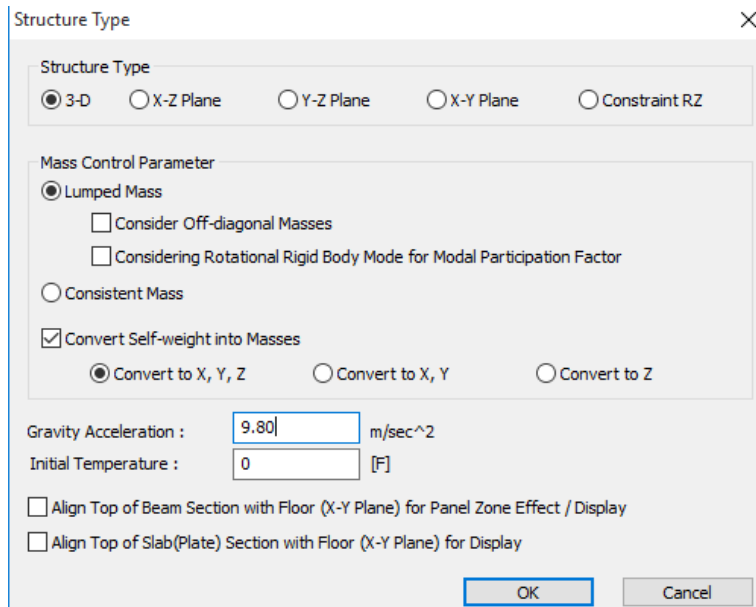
Structure Type

Structure Type

3-D X-Z Plane Y-Z Plane X-Y Plane Constraint RZ

Mass Control Parameter

Lumped Mass

Consider Off-diagonal Masses

Considering Rotational Rigid Body Mode for Modal Participation Factor

Consistent Mass

Convert Self-weight into Masses

Convert to X, Y, Z Convert to X, Y Convert to Z

Gravity Acceleration : 9.80 m/sec^2

Initial Temperature : 0 [F]

Align Top of Beam Section with Floor (X-Y Plane) for Panel Zone Effect / Display

Align Top of Slab(Plate) Section with Floor (X-Y Plane) for Display

OK Cancel